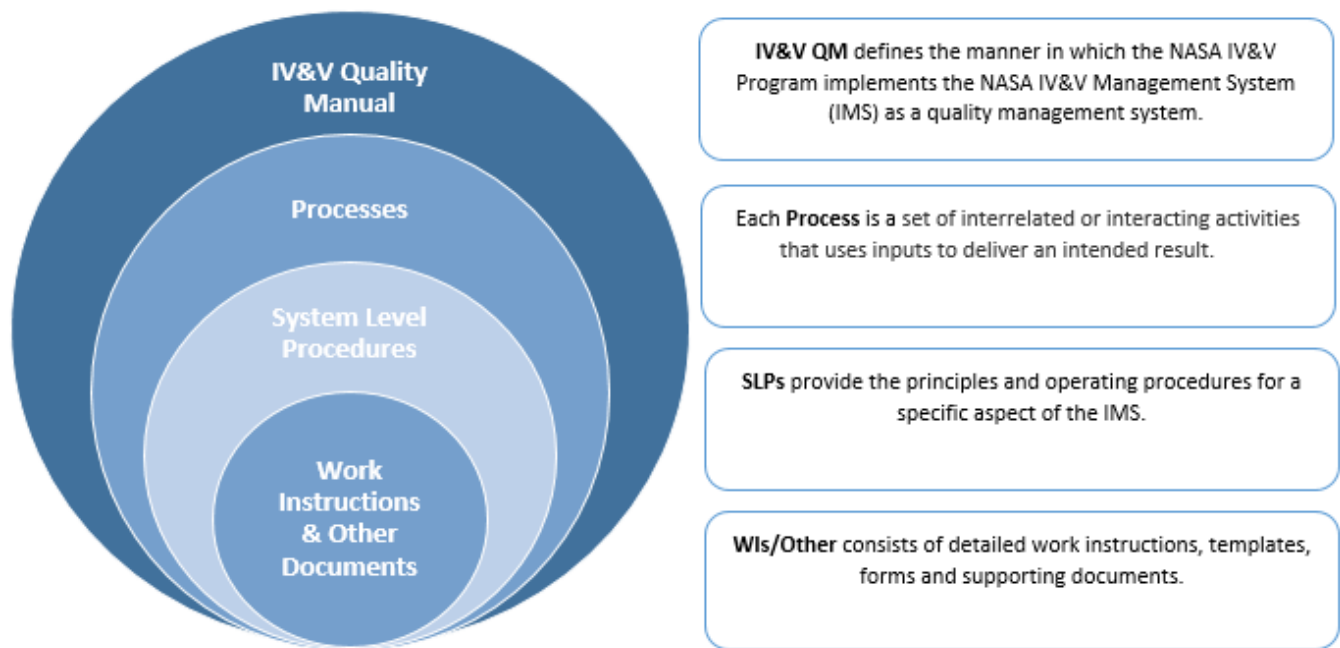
IV&V Quality Manual

Processes

System Level Procedures

Work Instructions & Other Documents

**IV&V QM** defines the manner in which the NASA IV&V Program implements the NASA IV&V Management System (IMS) as a quality management system.

Each **Process** is a set of interrelated or interacting activities that uses inputs to deliver an intended result.

**SLPs** provide the principles and operating procedures for a specific aspect of the IMS.

**WIs/Other** consists of detailed work instructions, templates, forms and supporting documents.